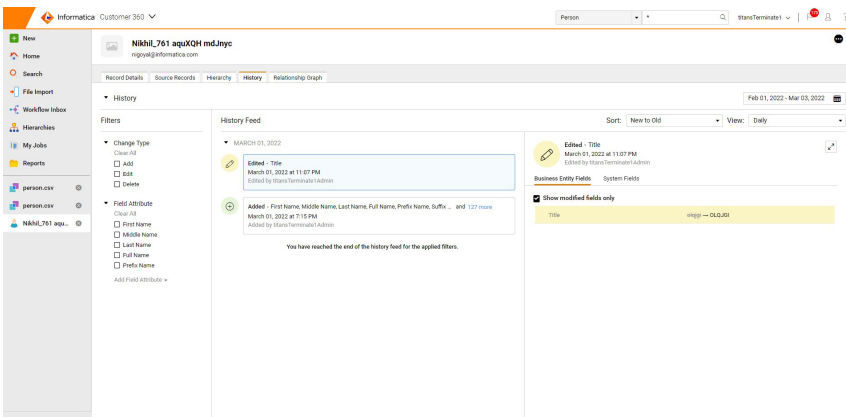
Informatica Customer 360

Person *

titansTerminate1

New
Home
Search
File Import
Workflow Inbox
Hierarchies
My Jobs
Reports

person.csv
person.csv
Nikhil_761 aqu...

Nikhil_761 aquXQH mdJnyc
nigoyal@informatica.com

Record Details | Source Records | Hierarchy | History | Relationship Graph

History

Feb 01, 2022 - Mar 03, 2022

Filters

Change Type
Clear All
Add
Edit
Delete

Field Attribute
Clear All
First Name
Middle Name
Last Name
Full Name
Prefix Name

Add Field Attribute

History Feed

Sort: New to Old
View: Daily

MARCH 01, 2022

Edited - Title
March 01, 2022 at 11:07 PM
Edited by titansTerminate1Admin

Added - First Name, Middle Name, Last Name, Full Name, Prefix Name, Suffix ... and 127 more
March 01, 2022 at 7:15 PM
Added by titansTerminate1Admin

You have reached the end of the history feed for the applied filters.

Edited - Title
March 01, 2022 at 11:07 PM
Edited by titansTerminate1Admin

Business Entity Fields | System Fields

Show modified fields only

| Title | okjgji → OLDJGI |